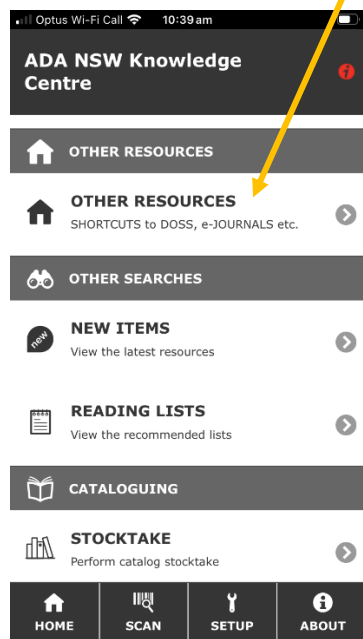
Optus Wi-Fi Call 10:39 am

ADA NSW Knowledge Centre

OTHER RESOURCES

OTHER RESOURCES
SHORTCUTS to DOSS, e-JOURNALS etc.

OTHER SEARCHES

new

NEW ITEMS
View the latest resources

READING LISTS
View the recommended lists

CATALOGUING

STOCKTAKE
Perform catalog stocktake

HOME
SCAN
SETUP
ABOUT